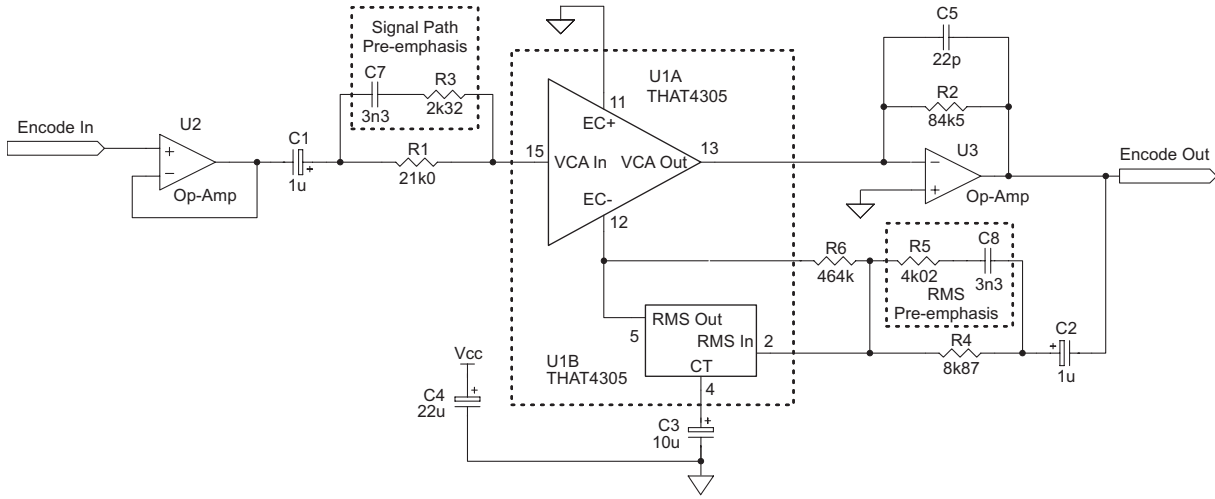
Signal Path
Pre-emphasis

C7
3n3

R3
2k32

U1A
THAT4305

C5
22p

R2
84k5

Encode In

U2

+

−

Op-Amp

C1
1u

R1
21k0

15
VCA In

11
EC+

VCA Out
13

EC-
12

U3

−

+

Op-Amp

Encode Out

R6
464k

R5
4k02

C8
3n3

RMS
Pre-emphasis

RMS Out
5

RMS In
2

CT
4

U1B
THAT4305

Vcc

C4
22u

C3
10u

R4
8k87

C2
1u